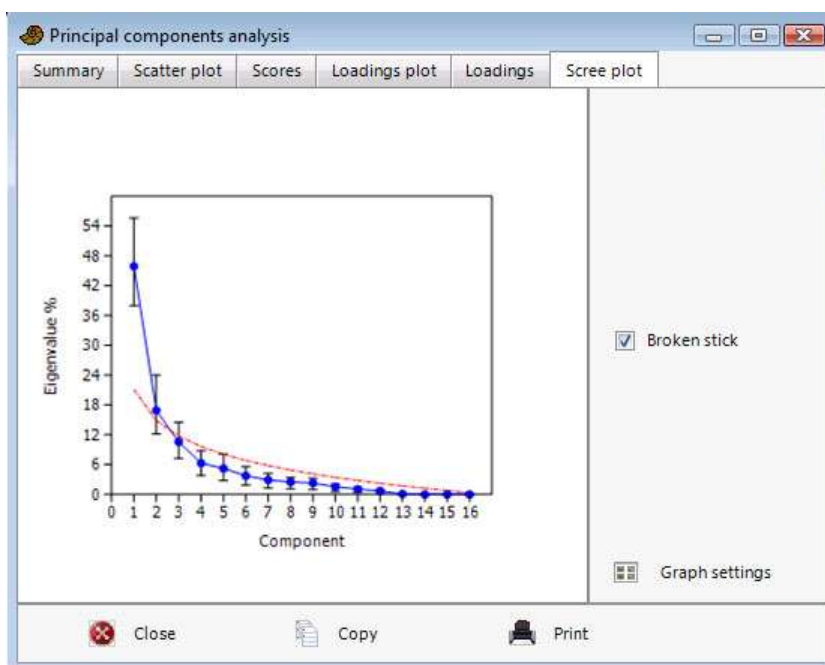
Principal components analysis

Summary | Scatter plot | Scores | Loadings plot | Loadings | Scree plot

54
48
42
36
30
24
18
12
6
0

Eigenvalue %

0 1 2 3 4 5 6 7 8 9 10 11 12 13 14 15 16

Component

Broken stick

Graph settings

Close

Copy

Print